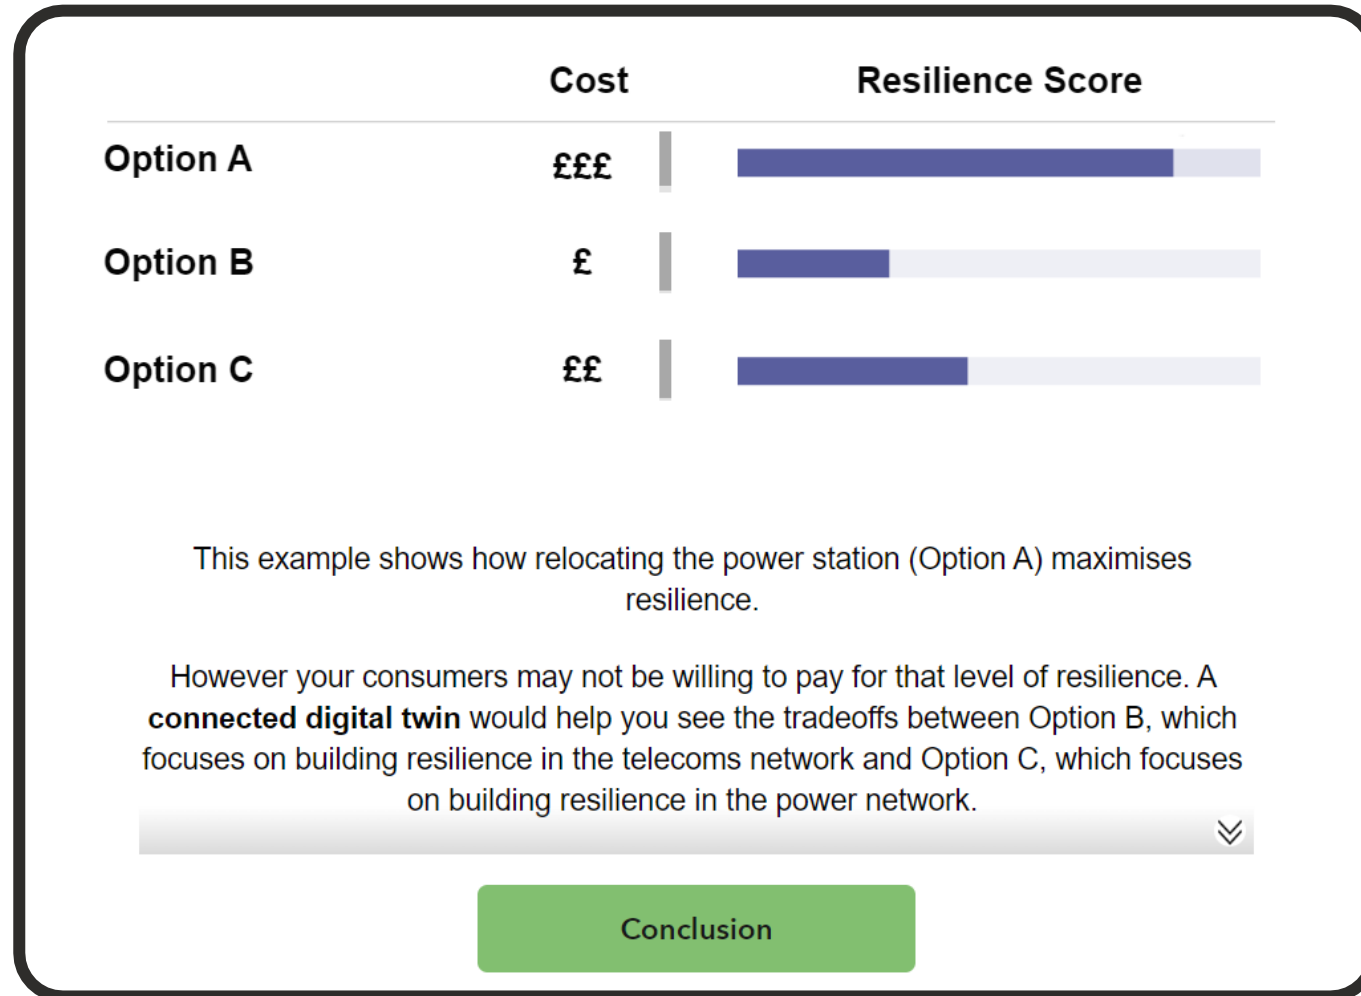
|  | Cost | Resilience Score |
|---|---|---|
| Option A | £££ |  |
| Option B | £ |  |
| Option C | ££ |  |

This example shows how relocating the power station (Option A) maximises resilience.

However your consumers may not be willing to pay for that level of resilience. A **connected digital twin** would help you see the tradeoffs between Option B, which focuses on building resilience in the telecoms network and Option C, which focuses on building resilience in the power network.

Conclusion